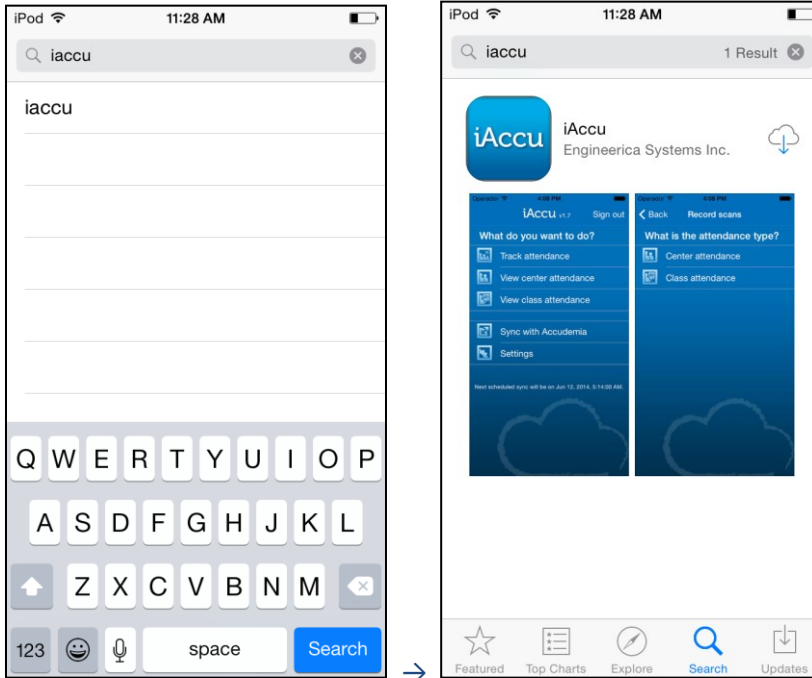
iPod 11:28 AM

iaccu

iaccu

Q W E R T Y U I O P
A S D F G H J K L
Z X C V B N M
123 space Search

→

iPod 11:28 AM

iaccu 1 Result

iAccu

iAccu
Engineerica Systems Inc.

Operator 4:08 PM
iAccu v1.7 Sign out
What do you want to do?
Track attendance
View center attendance
View class attendance
Sync with Accudemia
Settings
Next scheduled sync will be on Jun 12, 2014, 5:14:00 AM.

Operator 4:08 PM
Back Record scans
What is the attendance type?
Center attendance
Class attendance

Featured Top Charts Explore Search Updates